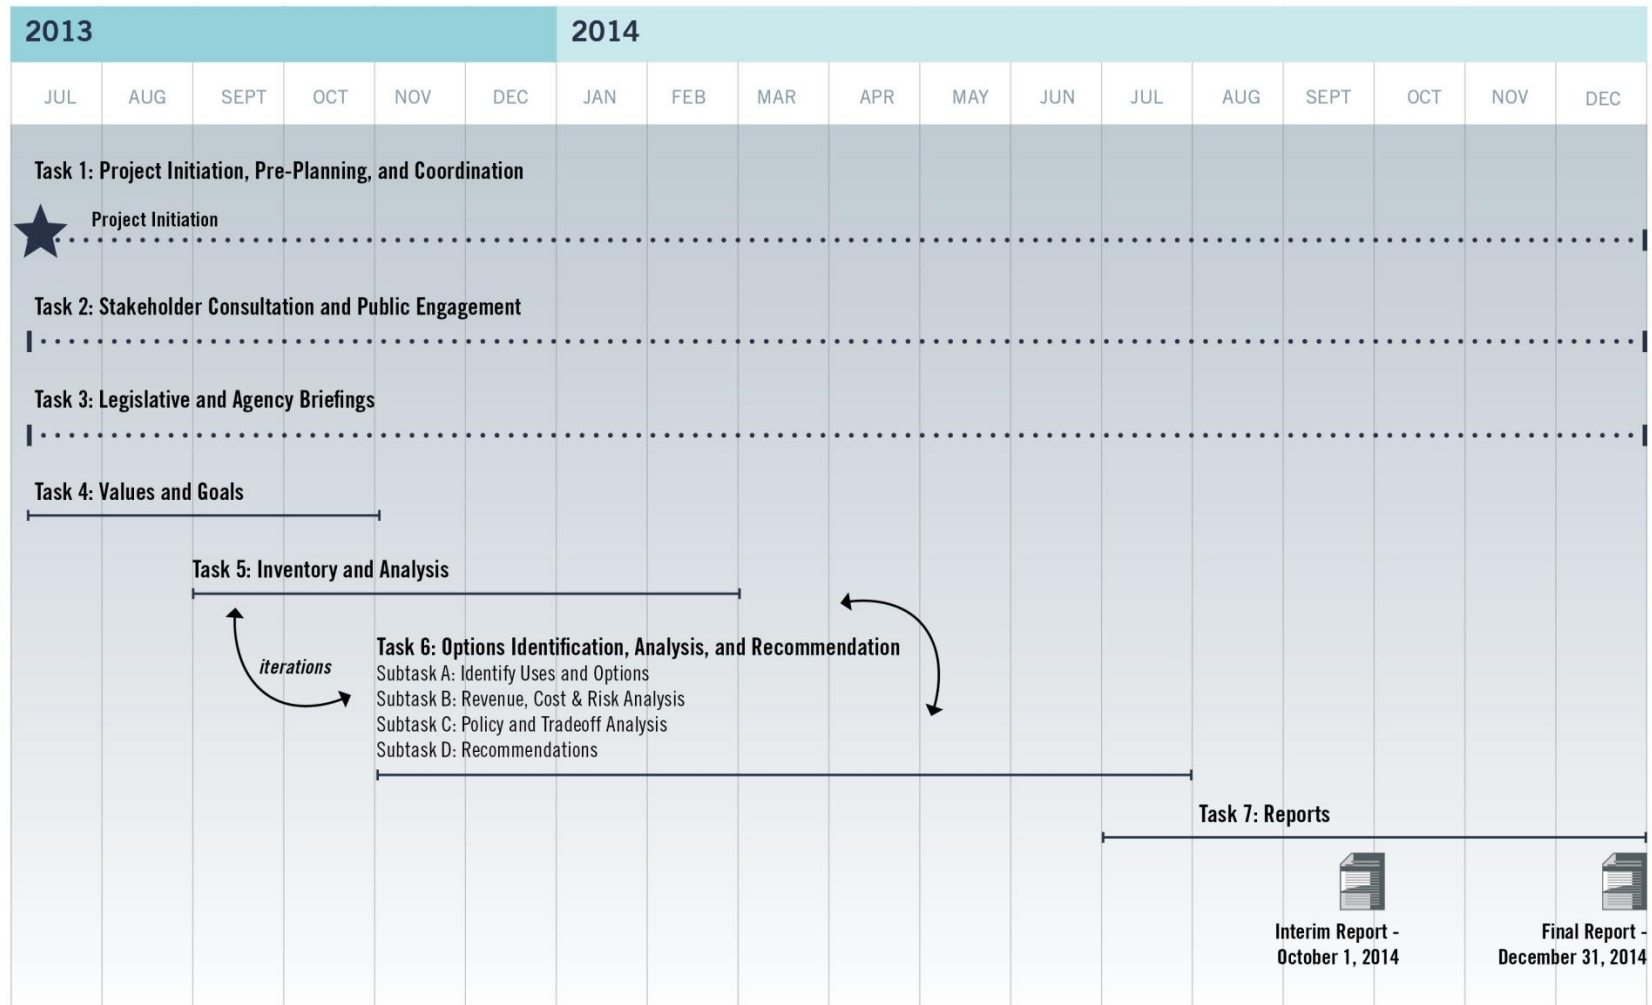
2013

2014

JUL AUG SEPT OCT NOV DEC JAN FEB MAR APR MAY JUN JUL AUG SEPT OCT NOV DEC

Task 1: Project Initiation, Pre-Planning, and Coordination

Project Initiation

Task 2: Stakeholder Consultation and Public Engagement

Task 3: Legislative and Agency Briefings

Task 4: Values and Goals

Task 5: Inventory and Analysis

iterations

Task 6: Options Identification, Analysis, and Recommendation
Subtask A: Identify Uses and Options
Subtask B: Revenue, Cost & Risk Analysis
Subtask C: Policy and Tradeoff Analysis
Subtask D: Recommendations

Task 7: Reports

Interim Report - October 1, 2014

Final Report - December 31, 2014